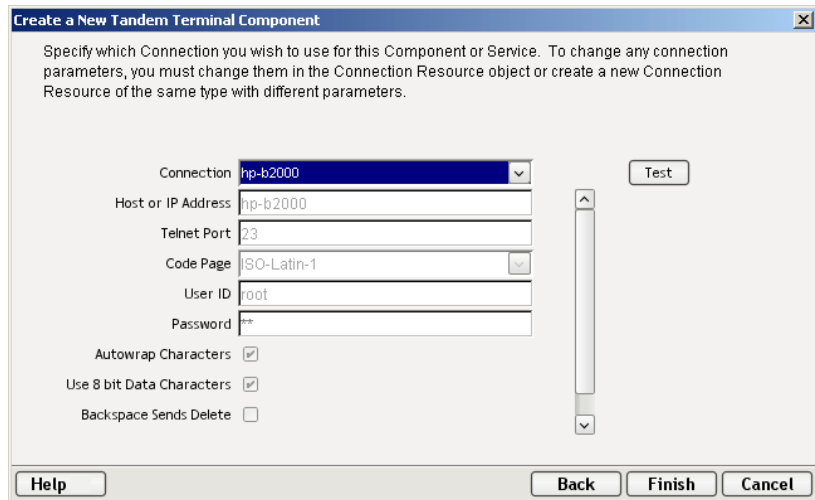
Create a New Tandem Terminal Component

Specify which Connection you wish to use for this Component or Service. To change any connection parameters, you must change them in the Connection Resource object or create a new Connection Resource of the same type with different parameters.

Connection hp-b2000
Test
Host or IP Address hp-b2000
Telnet Port 23
Code Page ISO-Latin-1
User ID root
Password **
Autowrap Characters
Use 8 bit Data Characters
Backspace Sends Delete

Help
Back
Finish
Cancel